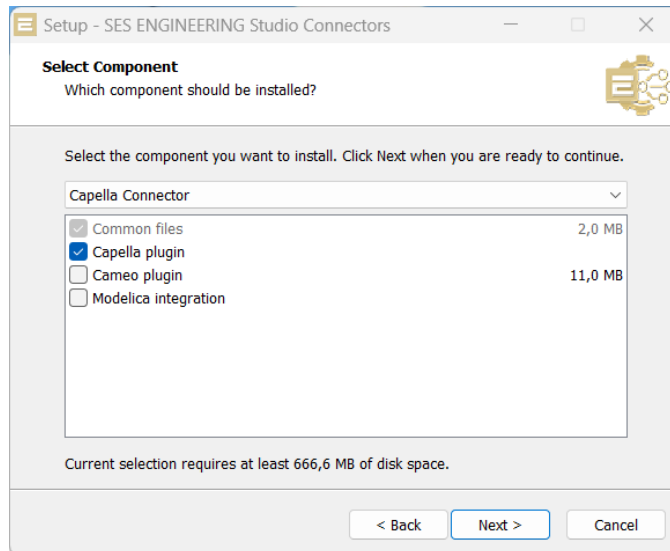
Setup - SES ENGINEERING Studio Connectors

Select Component
Which component should be installed?

Select the component you want to install. Click Next when you are ready to continue.

Capella Connector

Common files 2,0 MB
Capella plugin
Cameo plugin 11,0 MB
Modelica integration

Current selection requires at least 666,6 MB of disk space.

< Back
Next >
Cancel